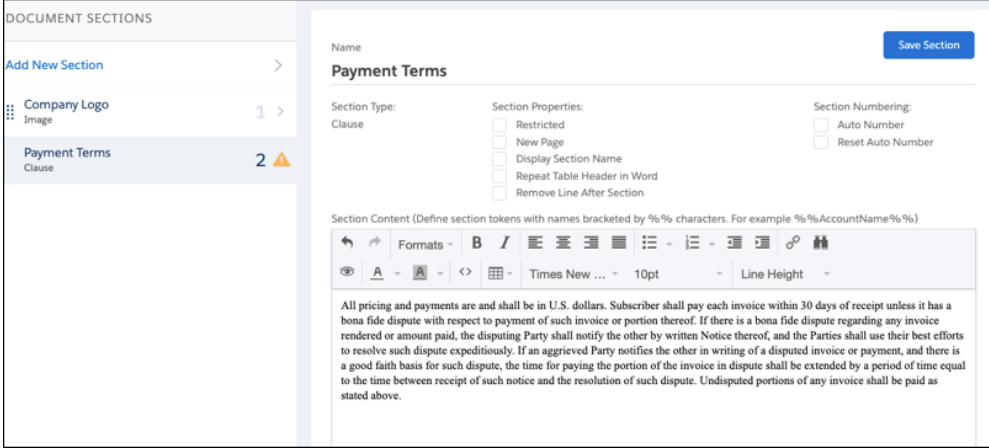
DOCUMENT SECTIONS

Add New Section

Company Logo
Image
1

Payment Terms
Clause
2

Name

Payment Terms

Save Section

Section Type:
Clause

Section Properties:
Restricted
New Page
Display Section Name
Repeat Table Header in Word
Remove Line After Section

Section Numbering:
Auto Number
Reset Auto Number

Section Content (Define section tokens with names bracketed by %% characters. For example %%AccountName%%)

Formats
B I
Times New ...
10pt
Line Height

All pricing and payments are and shall be in U.S. dollars. Subscriber shall pay each invoice within 30 days of receipt unless it has a bona fide dispute with respect to payment of such invoice or portion thereof. If there is a bona fide dispute regarding any invoice rendered or amount paid, the disputing Party shall notify the other by written Notice thereof, and the Parties shall use their best efforts to resolve such dispute expeditiously. If an aggrieved Party notifies the other in writing of a disputed invoice or payment, and there is a good faith basis for such dispute, the time for paying the portion of the invoice in dispute shall be extended by a period of time equal to the time between receipt of such notice and the resolution of such dispute. Undisputed portions of any invoice shall be paid as stated above.